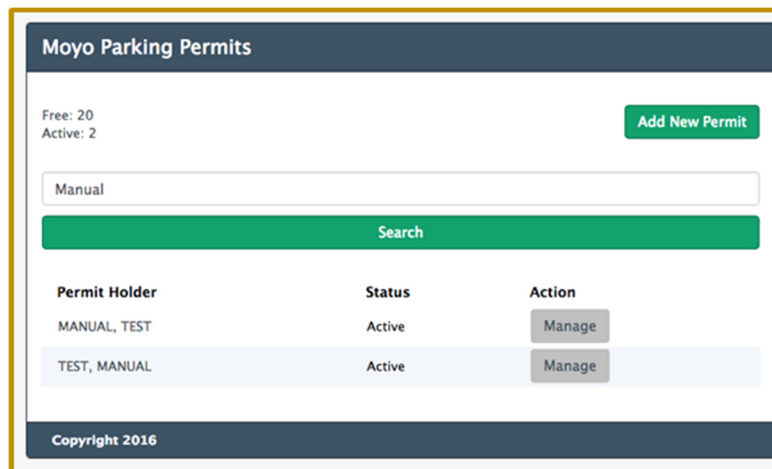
Moyo Parking Permits

Free: 20
Active: 2

Add New Permit

Manual

Search

| Permit Holder | Status | Action |
|---|---|---|
| MANUAL, TEST | Active | Manage |
| TEST, MANUAL | Active | Manage |

Copyright 2016